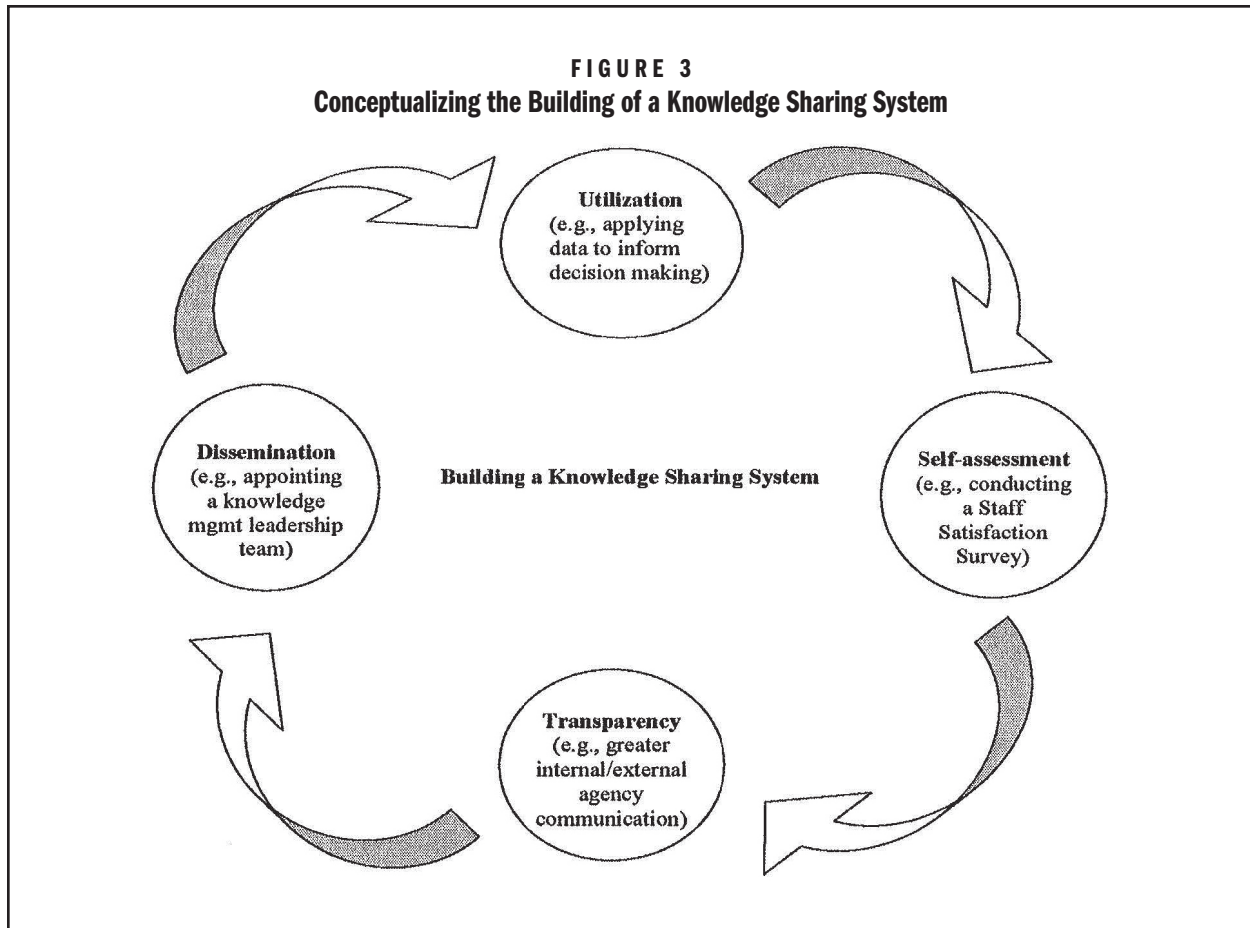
FIGURE 3
Conceptualizing the Building of a Knowledge Sharing System

Utilization
(e.g., applying data to inform decision making)

Dissemination
(e.g., appointing a knowledge mgmt leadership team)

Building a Knowledge Sharing System

Self-assessment
(e.g., conducting a Staff Satisfaction Survey)

Transparency
(e.g., greater internal/external agency communication)